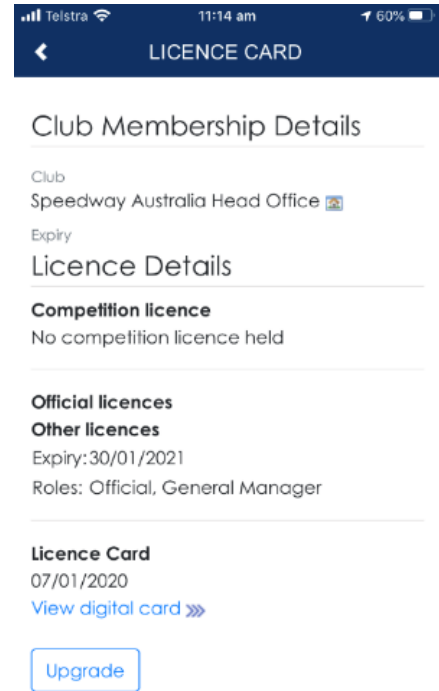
Telstra 11:14 am 60%
LICENCE CARD

Club Membership Details

Club
Speedway Australia Head Office

Expiry

Licence Details

Competition licence
No competition licence held

Official licences
Other licences
Expiry:30/01/2021
Roles: Official, General Manager

Licence Card
07/01/2020
View digital card

Upgrade